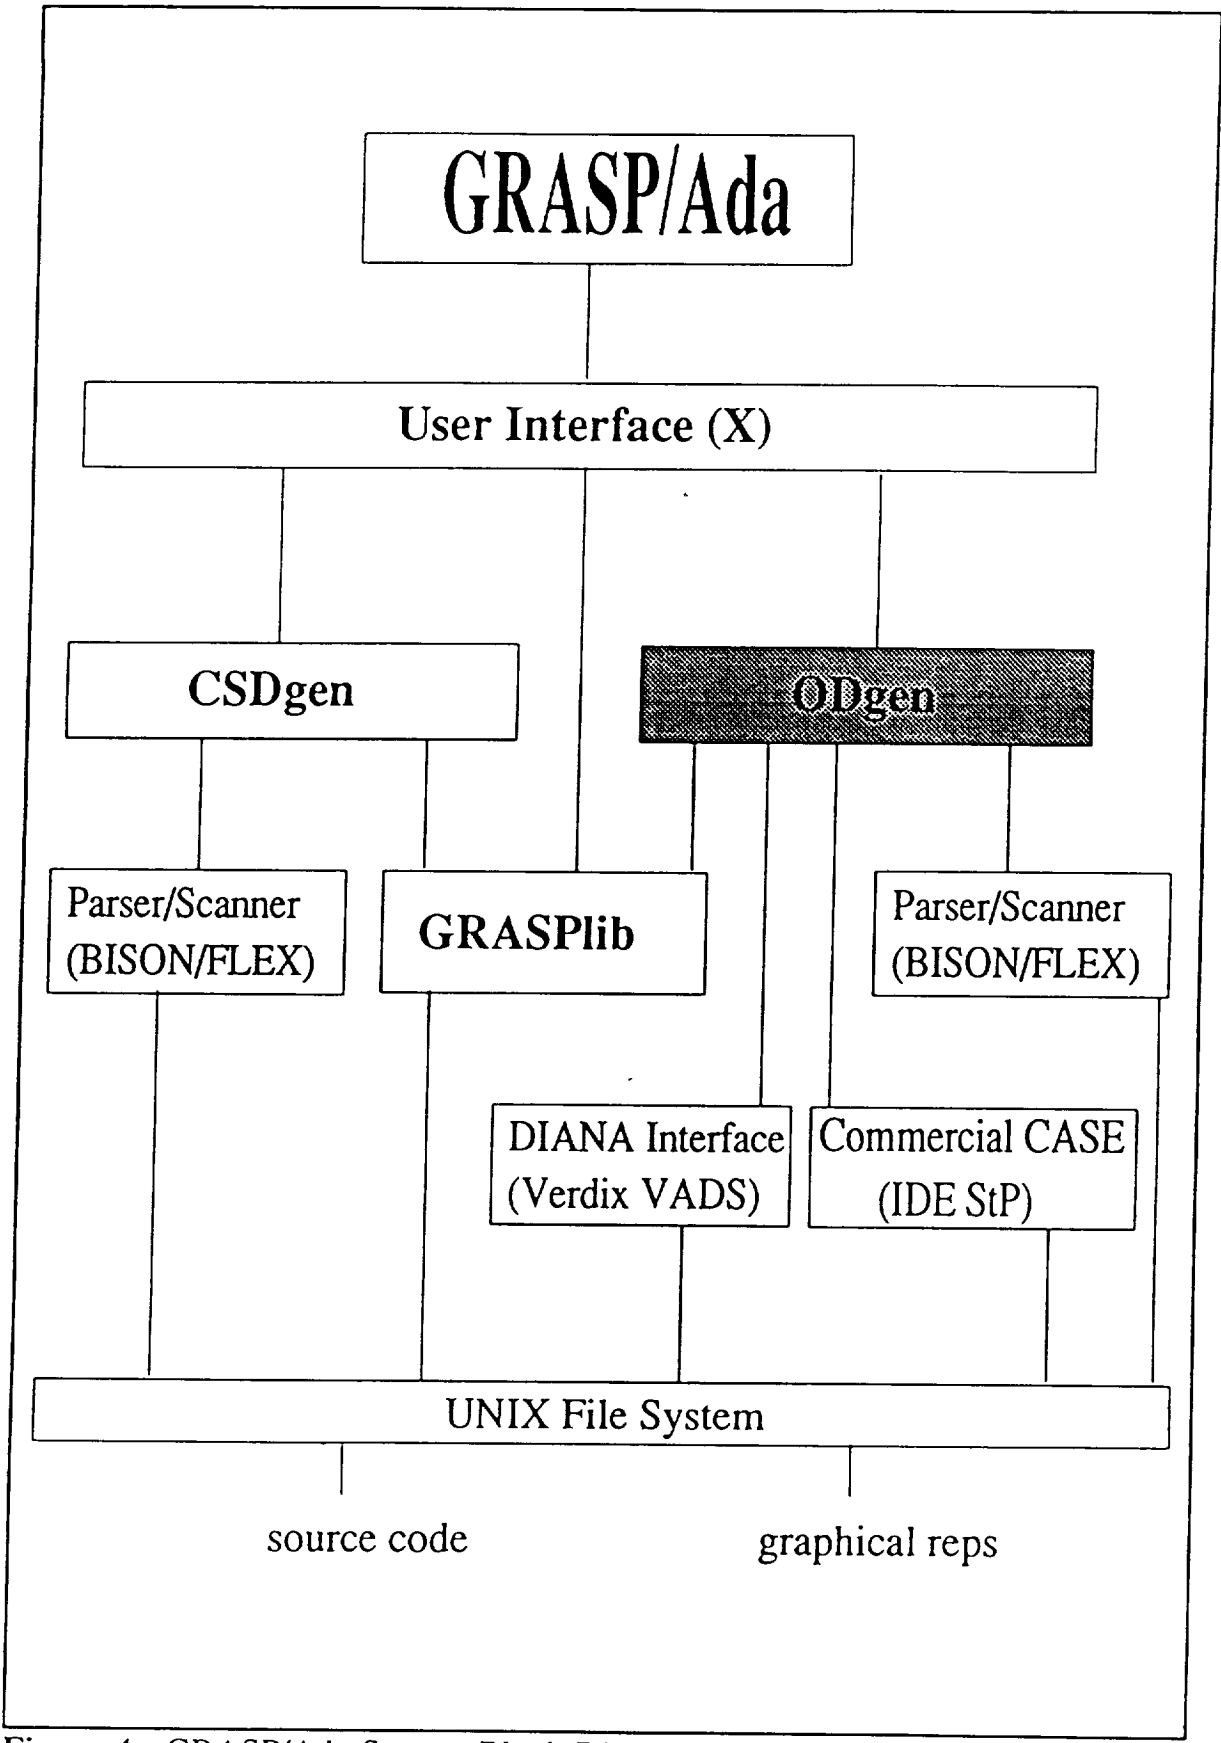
GRASP/Ada

User Interface (X)

CSDgen

ODgen

Parser/Scanner (BISON/FLEX)

GRASPlib

Parser/Scanner (BISON/FLEX)

DIANA Interface (Verdix VADS)

Commercial CASE (IDE StP)

UNIX File System

source code

graphical reps

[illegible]